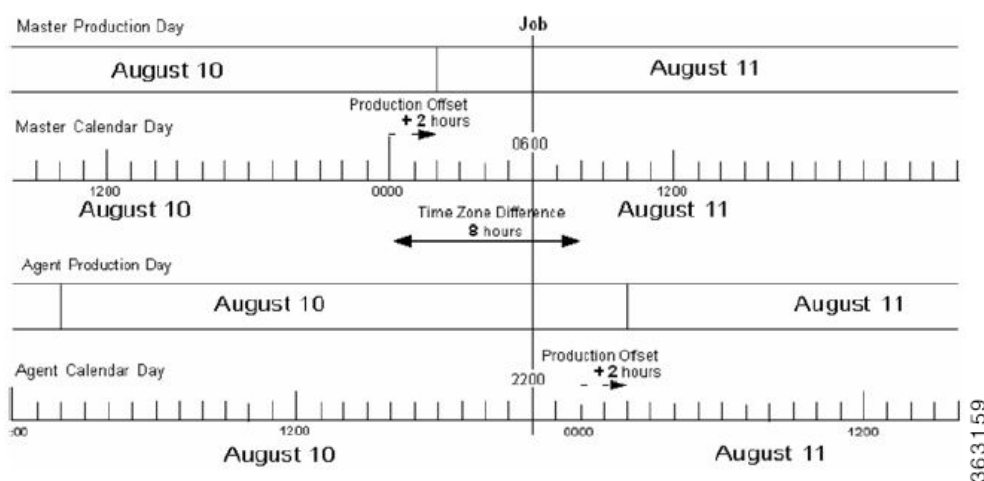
Master Production Day

Job

August 10

August 11

Production Offset
+ 2 hours

Master Calendar Day

0600

1200

0000

1200

August 10

Time Zone Difference
8 hours

August 11

Agent Production Day

August 10

August 11

Production Ofset
+ 2 hours

Agent Calendar Day

2200

:00

1200

0000

1200

August 10

August 11

363159